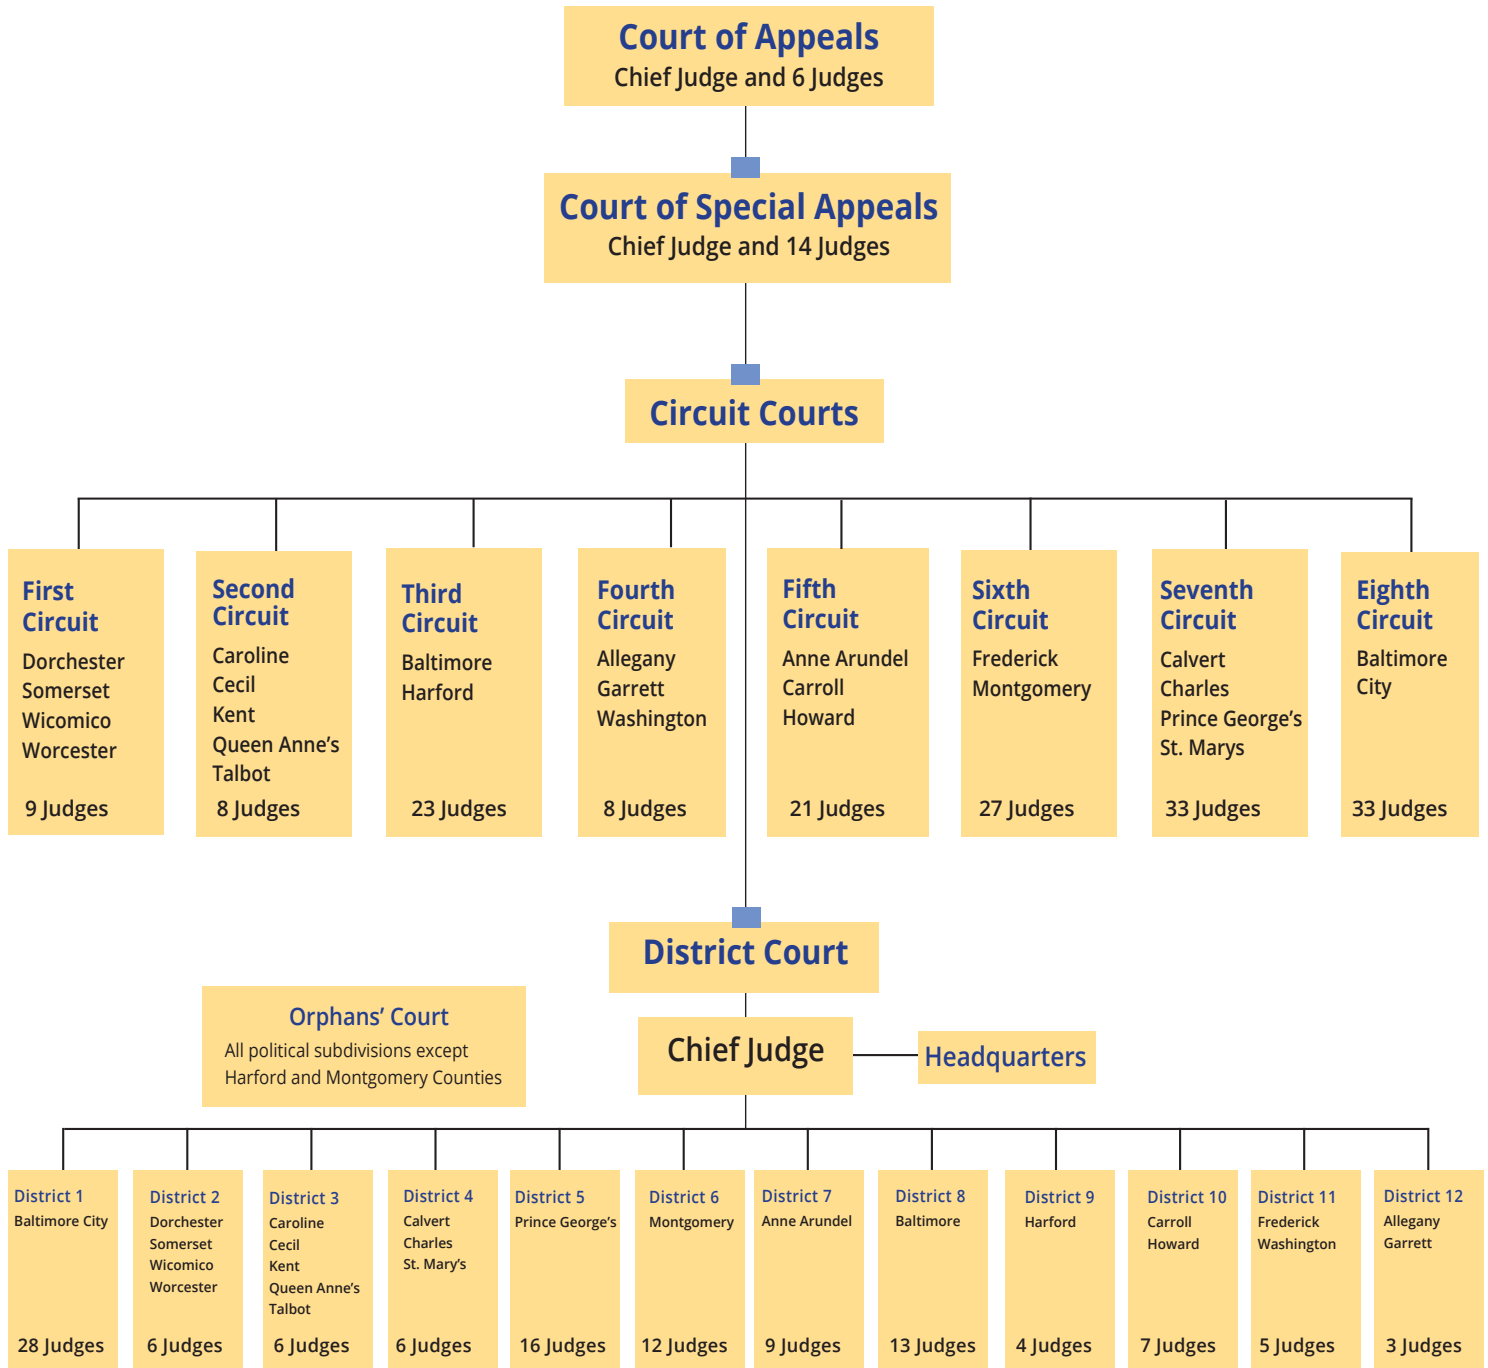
Court of Appeals
Chief Judge and 6 Judges

Court of Special Appeals
Chief Judge and 14 Judges

Circuit Courts

First Circuit
Dorchester
Somerset
Wicomico
Worcester
9 Judges

Second Circuit
Caroline
Cecil
Kent
Queen Anne's
Talbot
8 Judges

Third Circuit
Baltimore
Harford
23 Judges

Fourth Circuit
Allegany
Garrett
Washington
8 Judges

Fifth Circuit
Anne Arundel
Carroll
Howard
21 Judges

Sixth Circuit
Frederick
Montgomery
27 Judges

Seventh Circuit
Calvert
Charles
Prince George's
St. Marys
33 Judges

Eighth Circuit
Baltimore City
33 Judges

District Court

Orphans' Court
All political subdivisions except Harford and Montgomery Counties

Chief Judge

Headquarters

District 1
Baltimore City
28 Judges

District 2
Dorchester
Somerset
Wicomico
Worcester
6 Judges

District 3
Caroline
Cecil
Kent
Queen Anne's
Talbot
6 Judges

District 4
Calvert
Charles
St. Mary's
6 Judges

District 5
Prince George's
16 Judges

District 6
Montgomery
12 Judges

District 7
Anne Arundel
9 Judges

District 8
Baltimore
13 Judges

District 9
Harford
4 Judges

District 10
Carroll
Howard
7 Judges

District 11
Frederick
Washington
5 Judges

District 12
Allegany
Garrett
3 Judges